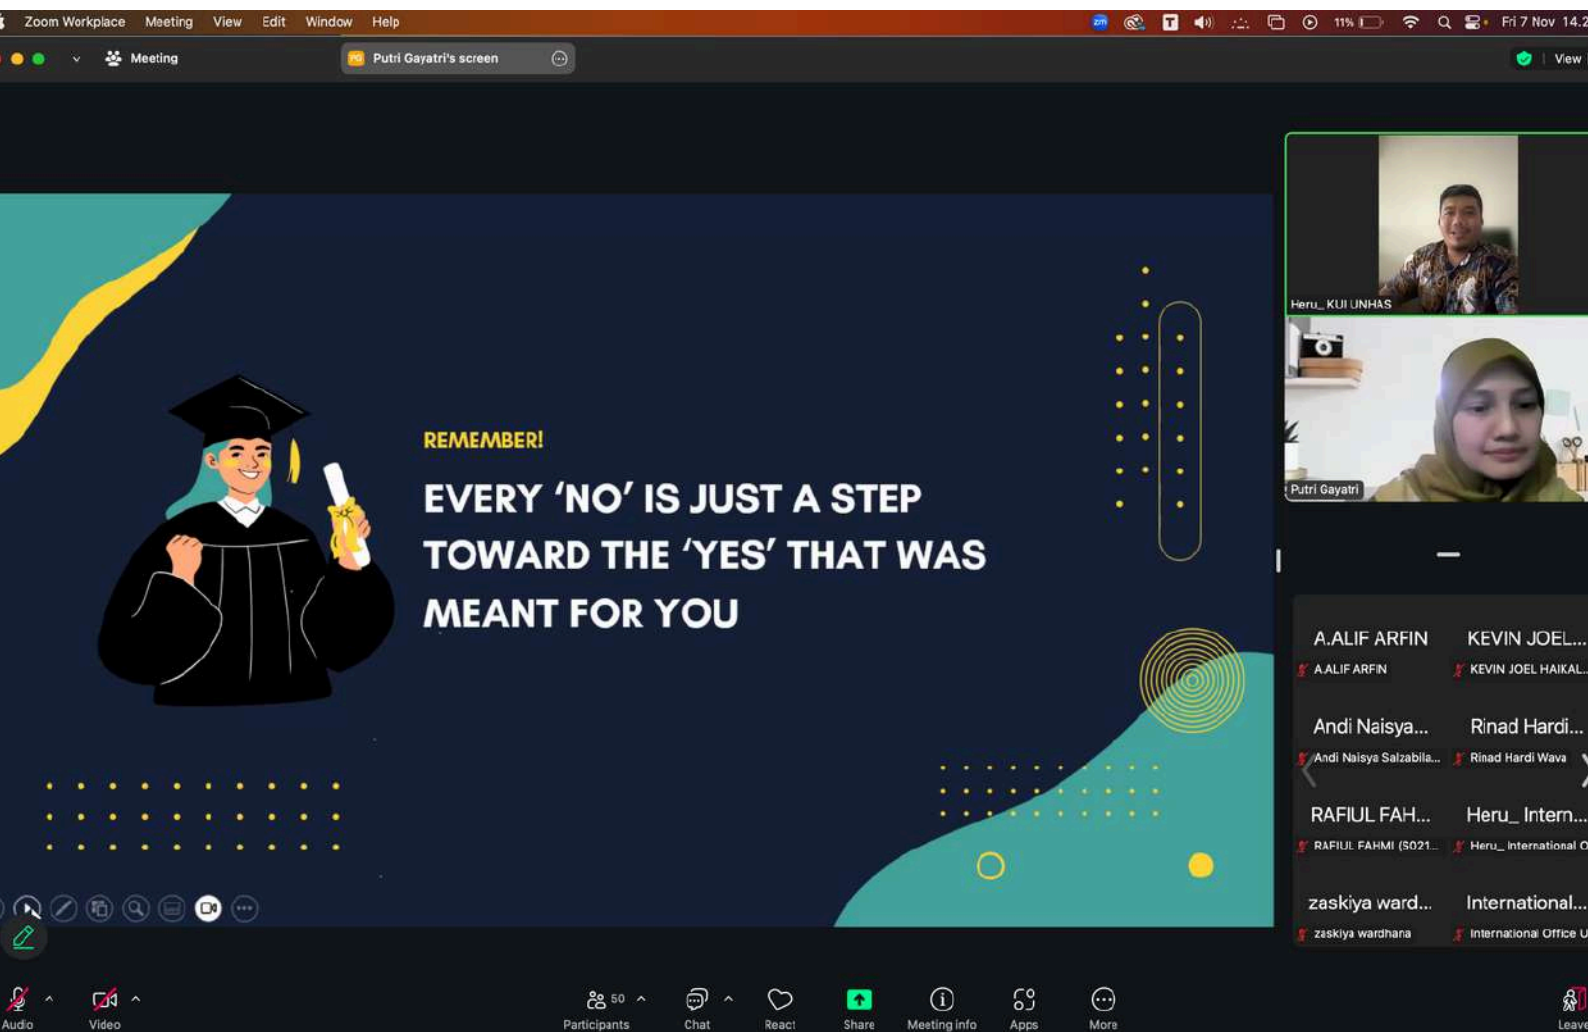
Zoom Workplace Meeting View Edit Window Help

11% Fri 7 Nov 14.2

Meeting

Putri Gayatri's screen

View

REMEMBER!

EVERY 'NO' IS JUST A STEP TOWARD THE 'YES' THAT WAS MEANT FOR YOU

Heru_ KUI UNHAS

Putri Gayatri

A.ALIF ARFIN
A.ALIF ARFIN

KEVIN JOEL...
KEVIN JOEL HAIKAL...

Andi Naisya...
Andi Naisya Salzabila...

Rinad Hardi...
Rinad Hardi Wava

RAFIUL FAH...
RAFIUL FAHMI (S021...

Heru_ Intern...
Heru_ International O

zaskiya ward...
zaskiya wardhana

International...
International Office U

Audio

Video

50
Participants

Chat

React

Share

Meeting info

Apps

More

Leav